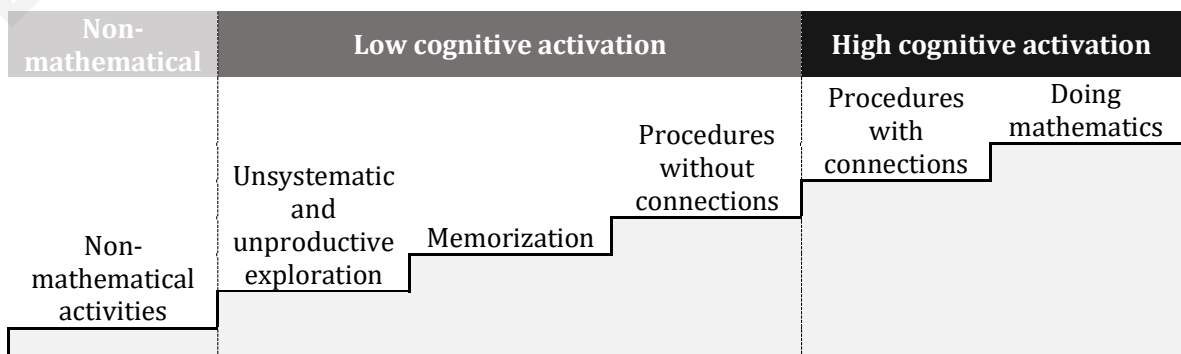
| Non-mathematical | Low cognitive activation | | | High cognitive activation | |
|---|---|---|---|---|---|
| Non-mathematical activities | Unsystematic and unproductive exploration | Memorization | Procedures without connections | Procedures with connections | Doing mathematics |